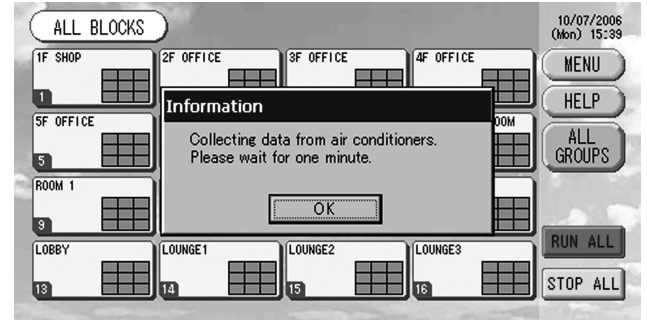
ALL BLOCKS

10/07/2006
(Mon) 15:39

1F SHOP
1

2F OFFICE

3F OFFICE

4F OFFICE

MENU

HELP

5F OFFICE
5

OOM

ALL GROUPS

ROOM 1
9

Information

Collecting data from air conditioners.
Please wait for one minute.

OK

RUN ALL

LOBBY
13

LOUNGE1
14

LOUNGE2
15

LOUNGE3
16

STOP ALL